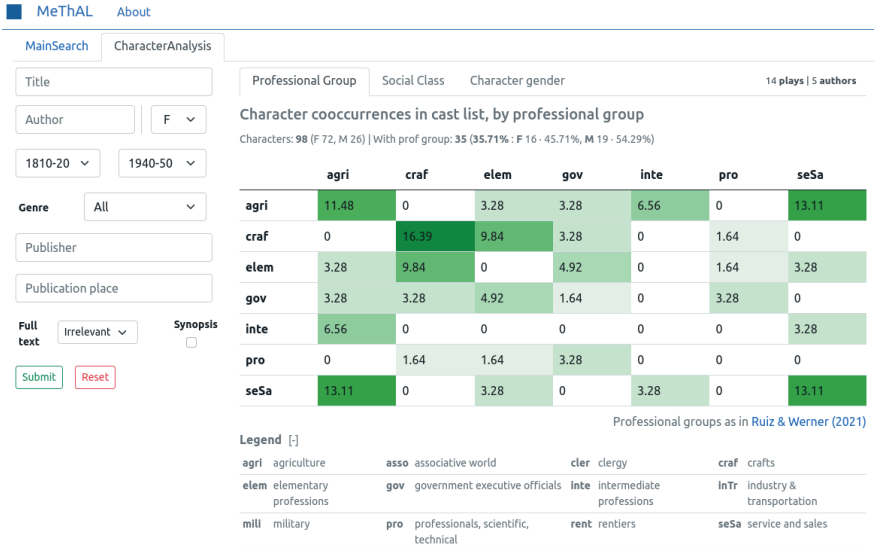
MeThAL About

MainSearch CharacterAnalysis

Title

Author F

1810-20 1940-50

Genre All

Publisher

Publication place

Full text Irrelevant Synopsis

Submit Reset

Professional Group Social Class Character gender

14 plays | 5 authors

Character cooccurrences in cast list, by professional group

Characters: 98 (F 72, M 26) | With prof group: 35 (35.71% : F 16 · 45.71%, M 19 · 54.29%)

| | agri | craf | elem | gov | inte | pro | seSa |
|---|---|---|---|---|---|---|---|
| agri | 11.48 | 0 | 3.28 | 3.28 | 6.56 | 0 | 13.11 |
| craf | 0 | 16.39 | 9.84 | 3.28 | 0 | 1.64 | 0 |
| elem | 3.28 | 9.84 | 0 | 4.92 | 0 | 1.64 | 3.28 |
| gov | 3.28 | 3.28 | 4.92 | 1.64 | 0 | 3.28 | 0 |
| inte | 6.56 | 0 | 0 | 0 | 0 | 0 | 3.28 |
| pro | 0 | 1.64 | 1.64 | 3.28 | 0 | 0 | 0 |
| seSa | 13.11 | 0 | 3.28 | 0 | 3.28 | 0 | 13.11 |

Professional groups as in Ruiz & Werner (2021)

Legend [-]

| | | | | | | | |
|---|---|---|---|---|---|---|---|
| agri | agriculture | asso | associative world | cler | clergy | craf | crafts |
| elem | elementary professions | gov | government executive officials | inte | intermediate professions | inTr | industry & transportation |
| mili | military | pro | professionals, scientific, technical | rent | rentiers | seSa | service and sales |